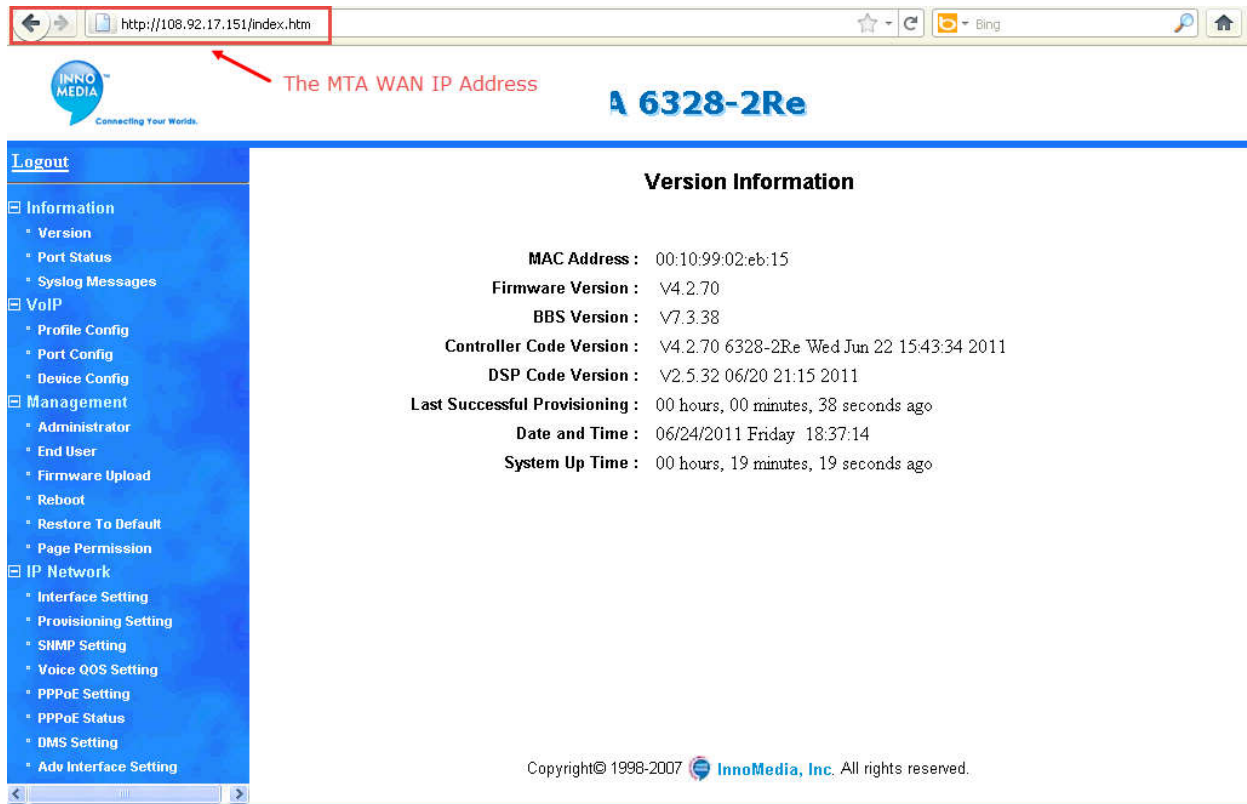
http://108.92.17.151/index.htm

Bing

INNO MEDIA

Connecting Your Worlds.

The MTA WAN IP Address

A 6328-2Re

Logout

⊟ Information
- Version
- Port Status
- Syslog Messages
⊟ VoIP
- Profile Config
- Port Config
- Device Config
⊟ Management
- Administrator
- End User
- Firmware Upload
- Reboot
- Restore To Default
- Page Permission
⊟ IP Network
- Interface Setting
- Provisioning Setting
- SNMP Setting
- Voice QOS Setting
- PPPoE Setting
- PPPoE Status
- DMS Setting
- Adv Interface Setting

Version Information

| | |
|---|---|
| MAC Address : | 00:10:99:02:eb:15 |
| Firmware Version : | V4.2.70 |
| BBS Version : | V7.3.38 |
| Controller Code Version : | V4.2.70 6328-2Re Wed Jun 22 15:43:34 2011 |
| DSP Code Version : | V2.5.32 06/20 21:15 2011 |
| Last Successful Provisioning : | 00 hours, 00 minutes, 38 seconds ago |
| Date and Time : | 06/24/2011 Friday 18:37:14 |
| System Up Time : | 00 hours, 19 minutes, 19 seconds ago |

Copyright© 1998-2007 InnoMedia, Inc. All rights reserved.